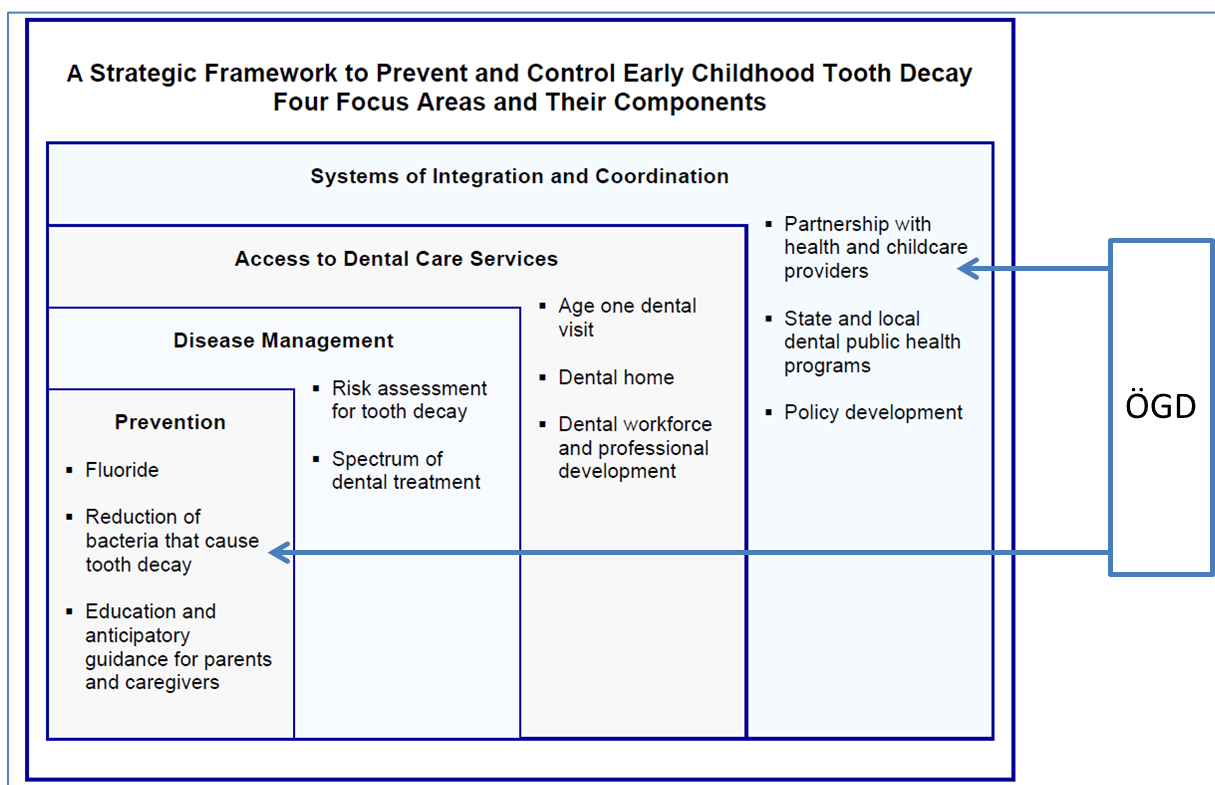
A Strategic Framework to Prevent and Control Early Childhood Tooth Decay
Four Focus Areas and Their Components

Systems of Integration and Coordination

- Partnership with health and childcare providers
- State and local dental public health programs
- Policy development

Access to Dental Care Services

- Age one dental visit
- Dental home
- Dental workforce and professional development

Disease Management

- Risk assessment for tooth decay
- Spectrum of dental treatment

Prevention

- Fluoride
- Reduction of bacteria that cause tooth decay
- Education and anticipatory guidance for parents and caregivers

ÖGD